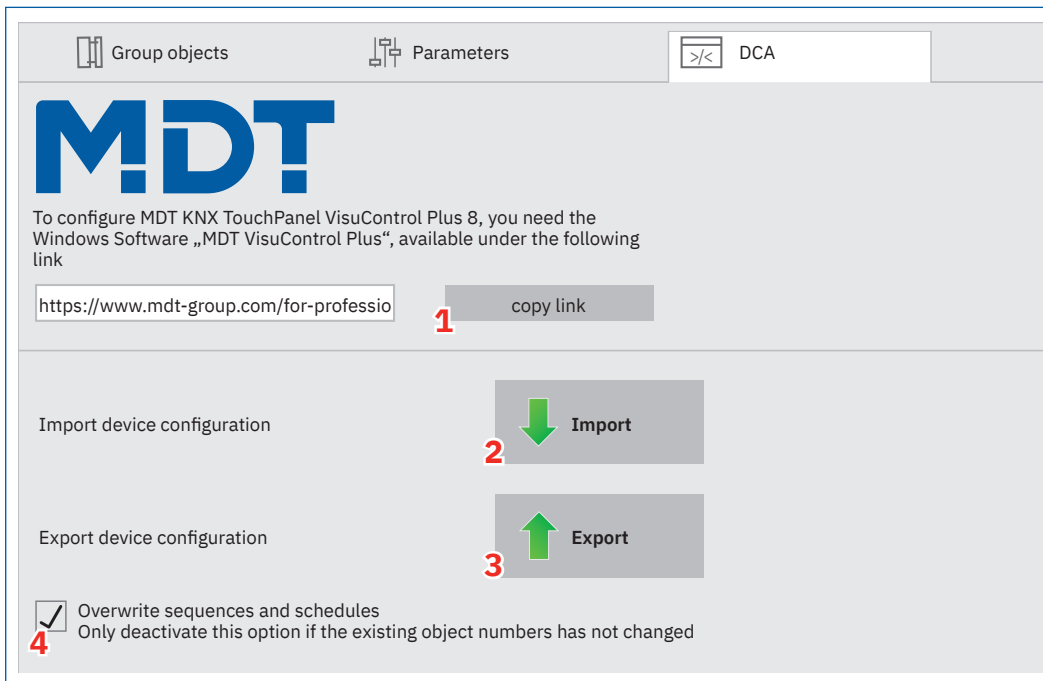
Group objects
Parameters
>/< DCA

MDT

To configure MDT KNX TouchPanel VisuControl Plus 8, you need the Windows Software „MDT VisuControl Plus“, available under the following link

https://www.mdt-group.com/for-professio
copy link
1

Import device configuration
Import
2

Export device configuration
Export
3

Overwrite sequences and schedules
Only deactivate this option if the existing object numbers has not changed
4